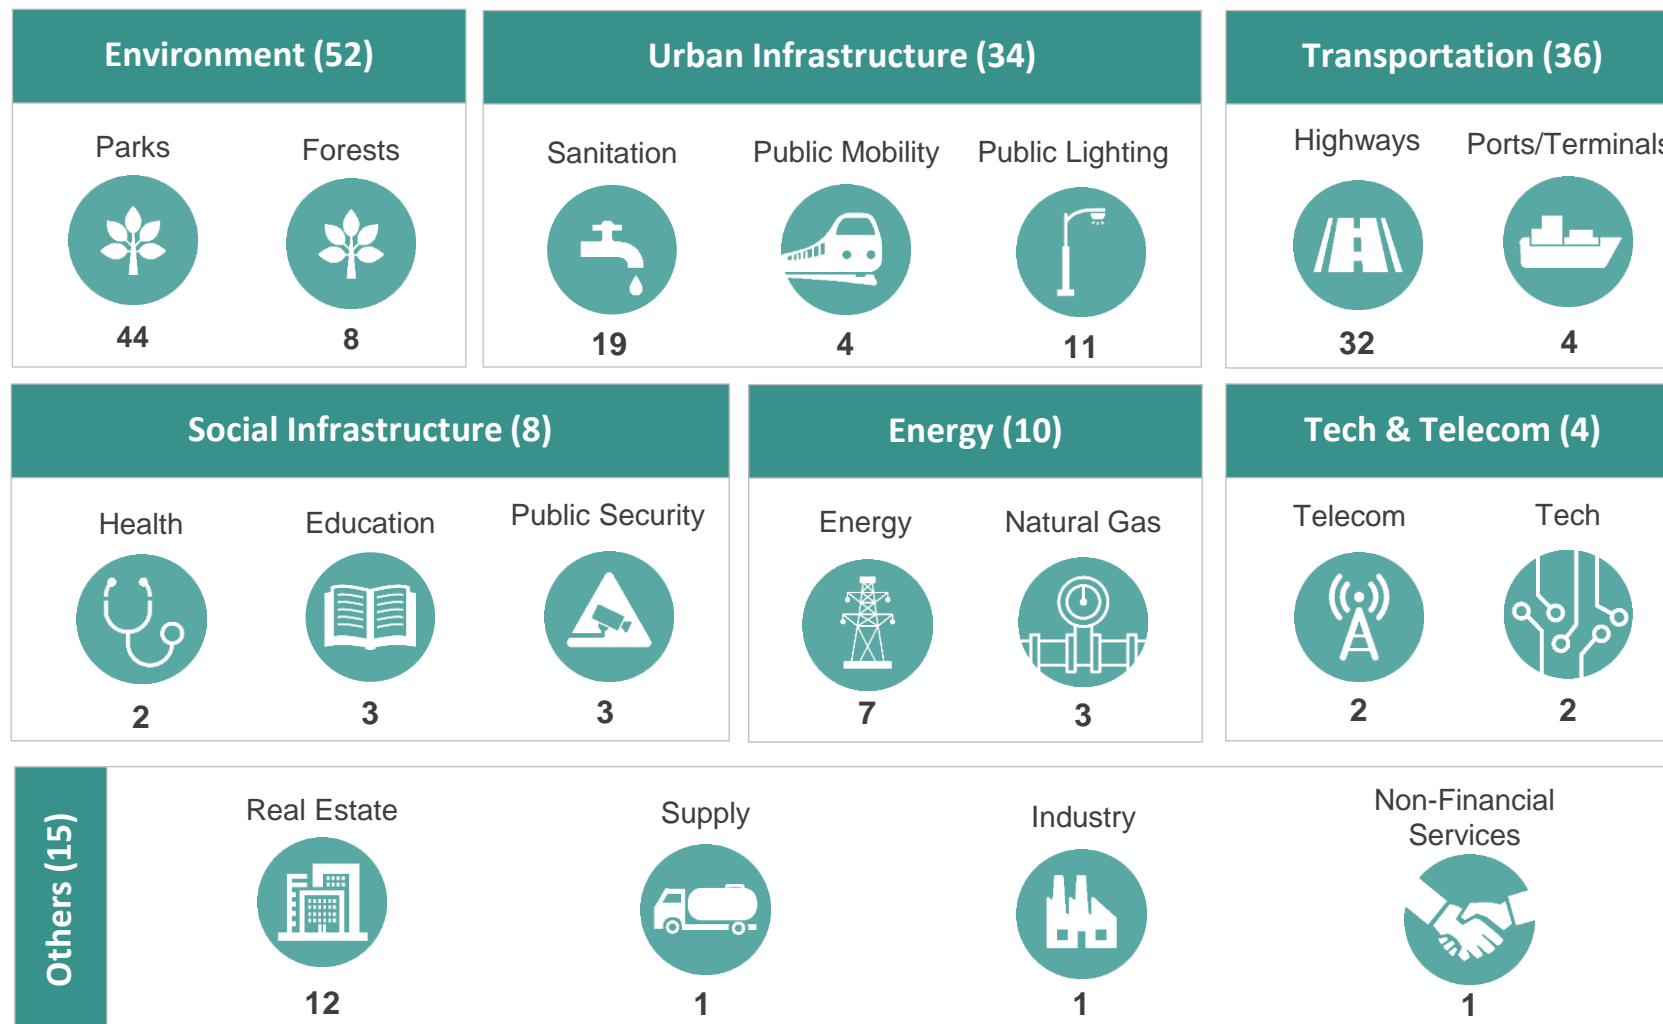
Environment (52)

Parks
44

Forests
8

Urban Infrastructure (34)

Sanitation
19

Public Mobility
4

Public Lighting
11

Transportation (36)

Highways
32

Ports/Terminals
4

Social Infrastructure (8)

Health
2

Education
3

Public Security
3

Energy (10)

Energy
7

Natural Gas
3

Tech & Telecom (4)

Telecom
2

Tech
2

Others (15)

Real Estate
12

Supply
1

Industry
1

Non-Financial Services
1